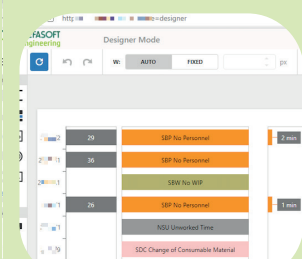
http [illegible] =designer

EFASOFT
Engineering

Designer Mode

W: AUTO FIXED px

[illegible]2 29 SBP No Personnel 2 min

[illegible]1 36 SBP No Personnel

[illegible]1 SBW No WIP

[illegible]1 26 SBP No Personnel 1 min

NSU Unworked Time

SDC Change of Consumable Material